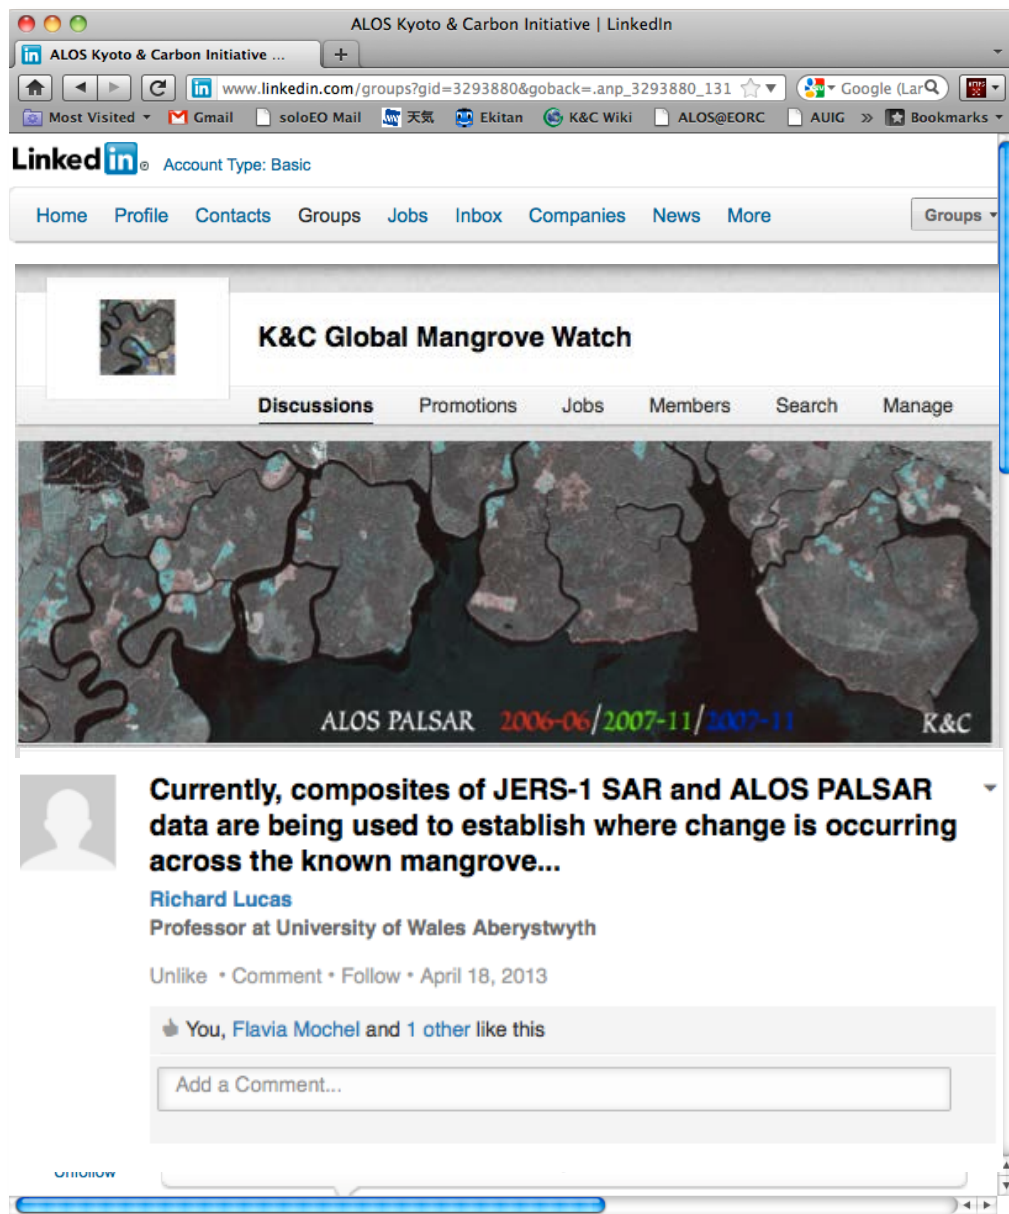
ALOS Kyoto & Carbon Initiative | LinkedIn

ALOS Kyoto & Carbon Initiative ...

www.linkedin.com/groups?gid=3293880&goback=.anp_3293880_131

Google (Lar

Most Visited Gmail soloEO Mail 天気 Ekitan K&C Wiki ALOS@EORC AUIG » Bookmarks

Linked in Account Type: Basic

Home Profile Contacts Groups Jobs Inbox Companies News More

Groups

K&C Global Mangrove Watch

Discussions Promotions Jobs Members Search Manage

ALOS PALSAR 2006-06/2007-11/2007-11 K&C

Currently, composites of JERS-1 SAR and ALOS PALSAR data are being used to establish where change is occurring across the known mangrove...

Richard Lucas

Professor at University of Wales Aberystwyth

Unlike • Comment • Follow • April 18, 2013

You, Flavia Mochel and 1 other like this

Add a Comment...

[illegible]